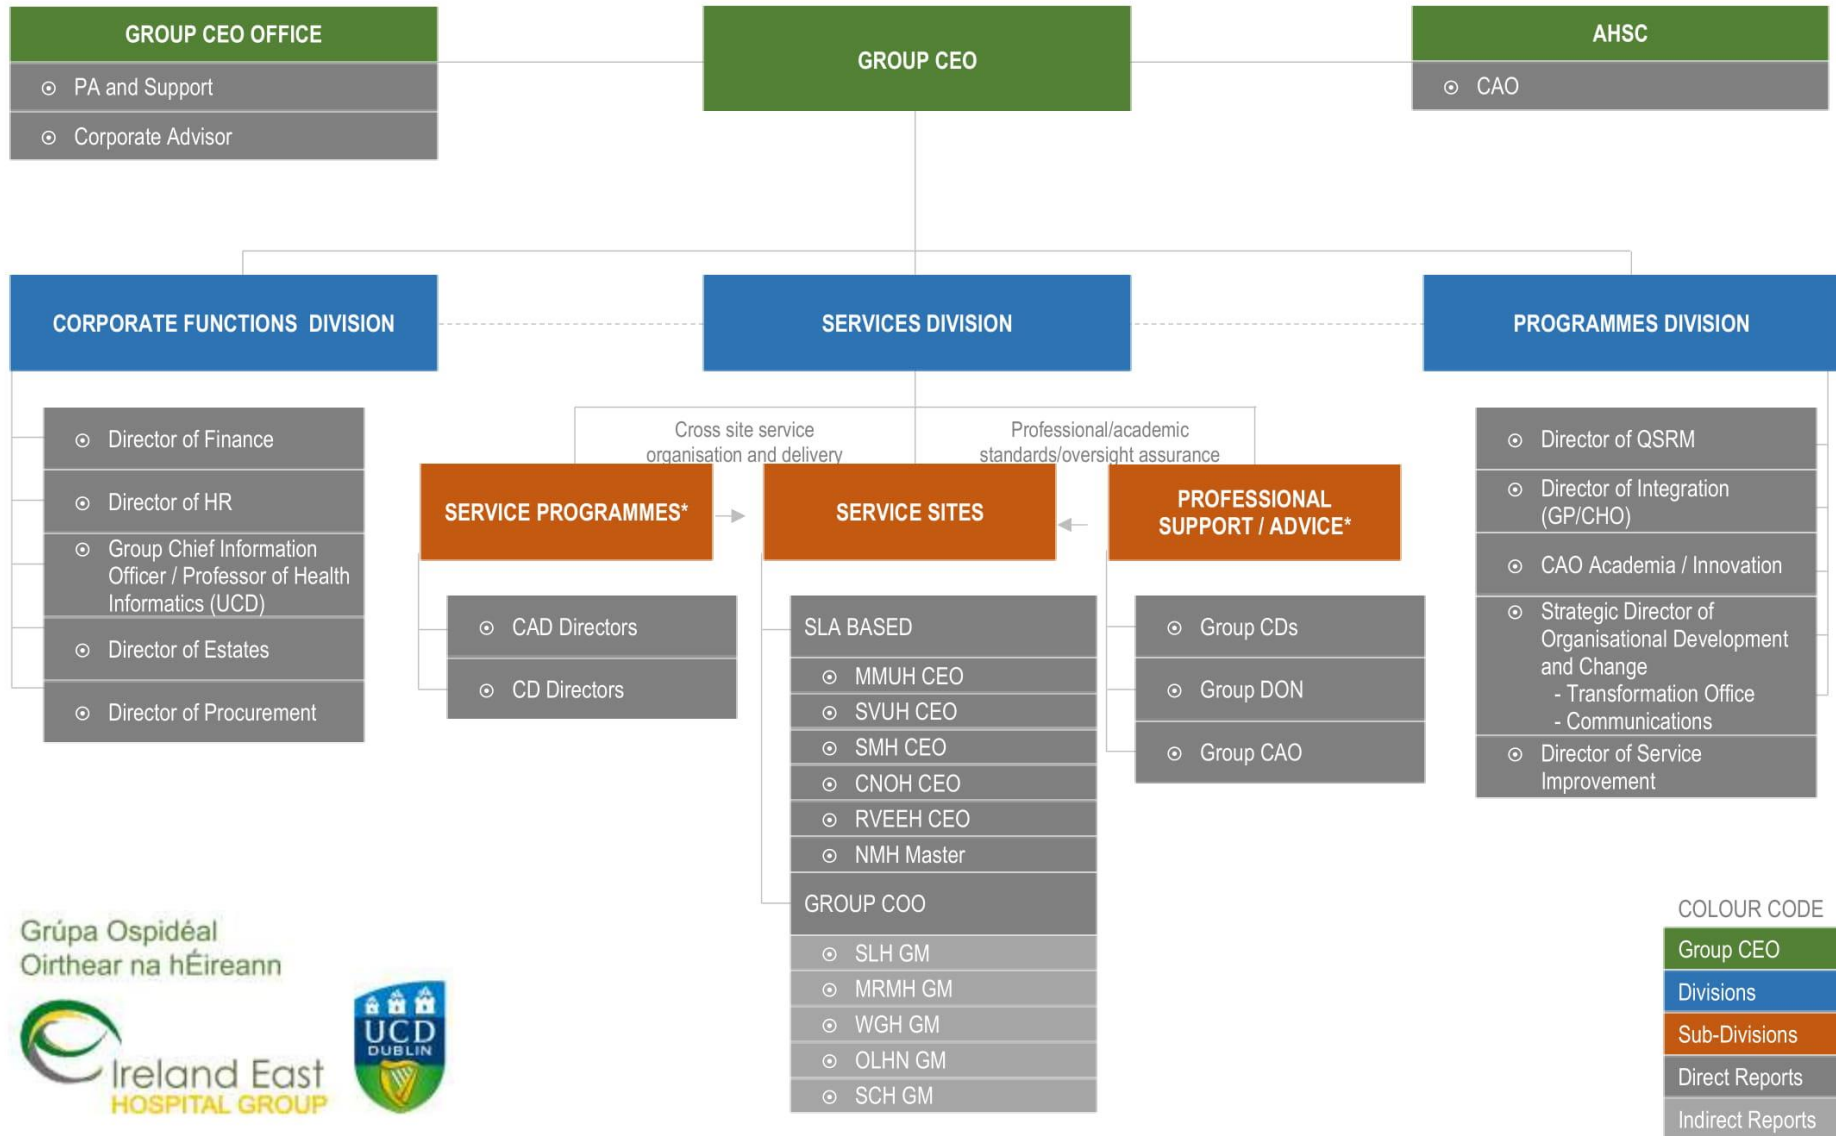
GROUP CEO OFFICE

PA and Support

Corporate Advisor

GROUP CEO

AHSC

CAO

CORPORATE FUNCTIONS DIVISION

SERVICES DIVISION

PROGRAMMES DIVISION

Director of Finance

Director of HR

Group Chief Information Officer / Professor of Health Informatics (UCD)

Director of Estates

Director of Procurement

Cross site service organisation and delivery

Professional/academic standards/oversight assurance

SERVICE PROGRAMMES*

SERVICE SITES

PROFESSIONAL SUPPORT / ADVICE*

CAD Directors

CD Directors

SLA BASED

MMUH CEO

SVUH CEO

SMH CEO

CNOH CEO

RVEEH CEO

NMH Master

GROUP COO

SLH GM

MRMH GM

WGH GM

OLHN GM

SCH GM

Group CDs

Group DON

Group CAO

Director of QSRM

Director of Integration (GP/CHO)

CAO Academia / Innovation

Strategic Director of Organisational Development and Change
- Transformation Office
- Communications

Director of Service Improvement

Grúpa Ospidéal Oirthear na hÉireann

Ireland East HOSPITAL GROUP

UCD DUBLIN

COLOUR CODE

Group CEO

Divisions

Sub-Divisions

Direct Reports

Indirect Reports